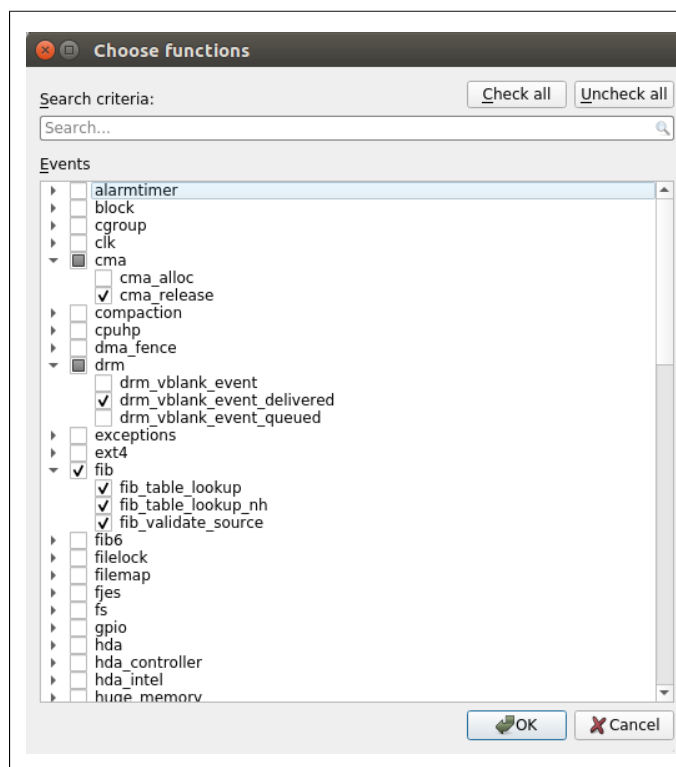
Choose functions

Search criteria:

Check all | Uncheck all

Search...

Events

alarmtimer
block
cgroup
clk
cma
cma_alloc
cma_release
compaction
cpuhp
dma_fence
drm
drm_vblank_event
drm_vblank_event_delivered
drm_vblank_event_queued
exceptions
ext4
fib
fib_table_lookup
fib_table_lookup_nh
fib_validate_source
fib6
filelock
filemap
fjes
fs
gpio
hda
hda_controller
hda_intel
huge_memory

OK | Cancel